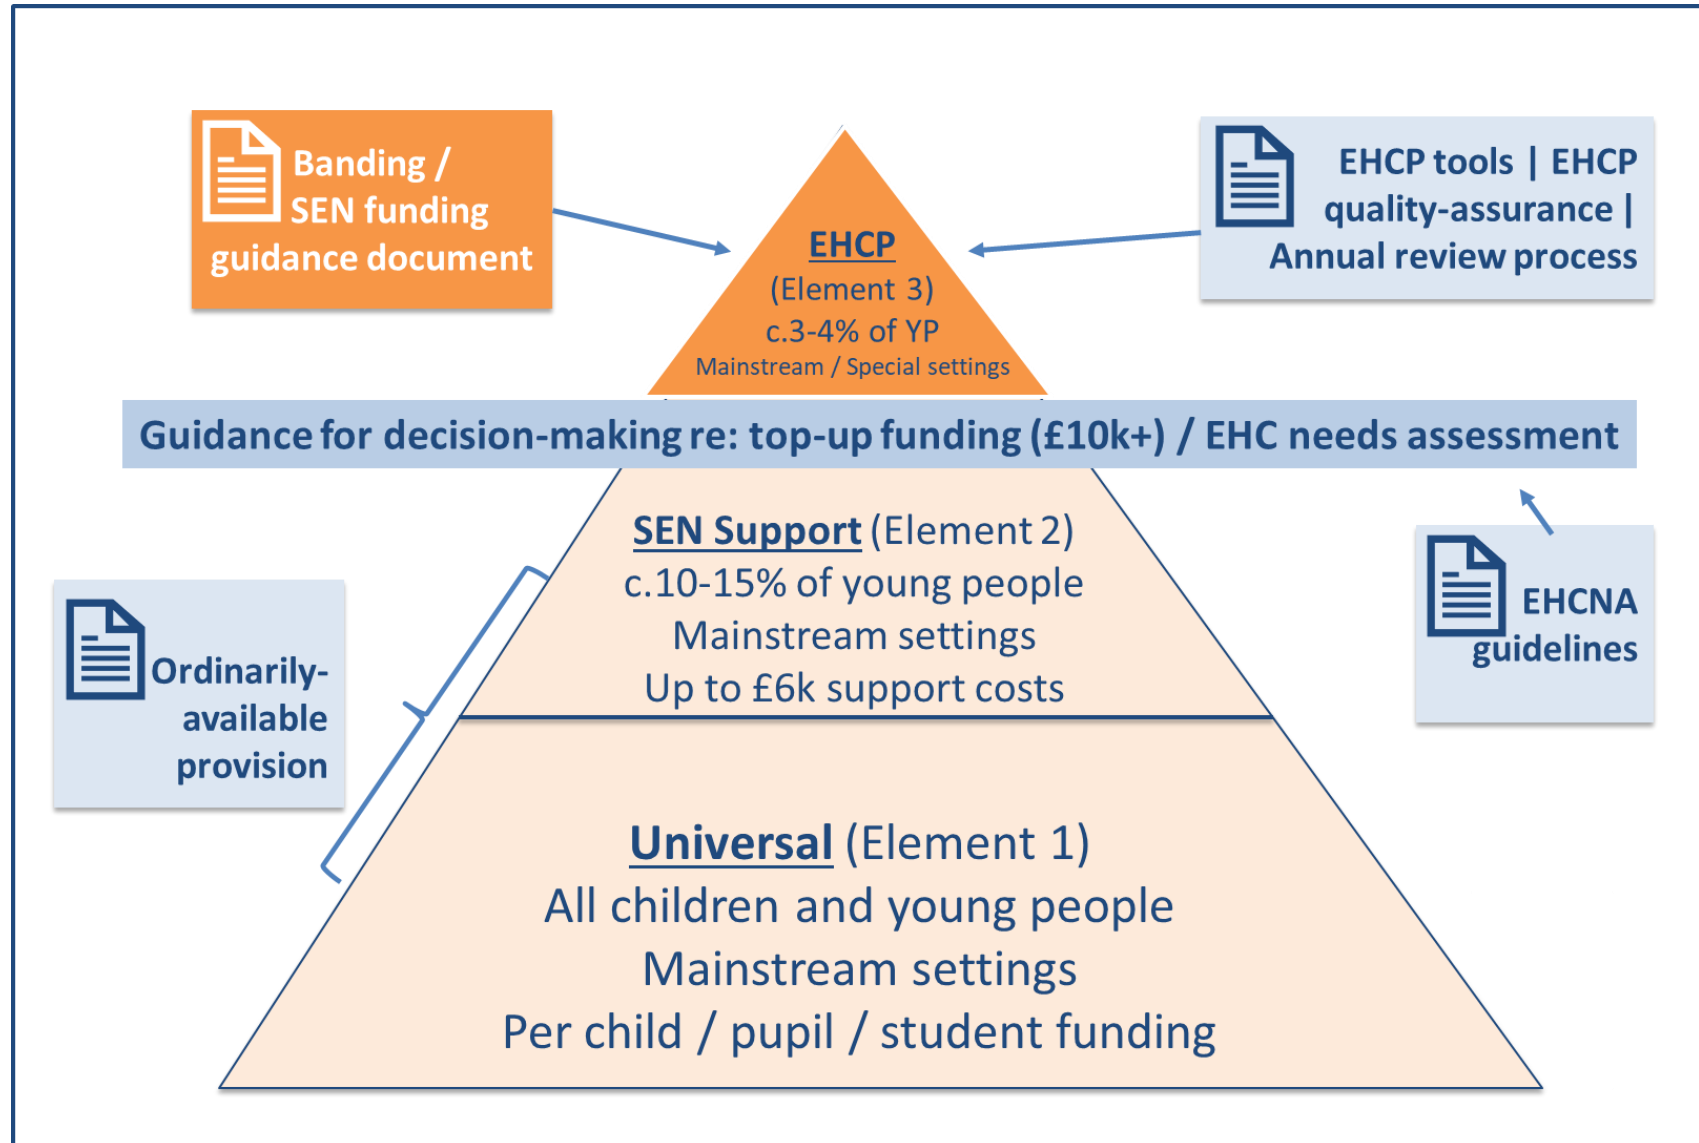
Banding / SEN funding guidance document

EHCP
(Element 3)
c.3-4% of YP
Mainstream / Special settings

EHCP tools | EHCP quality-assurance | Annual review process

Guidance for decision-making re: top-up funding (£10k+) / EHC needs assessment

SEN Support (Element 2)
c.10-15% of young people
Mainstream settings
Up to £6k support costs

EHCNA guidelines

Ordinarily-available provision

Universal (Element 1)
All children and young people
Mainstream settings
Per child / pupil / student funding